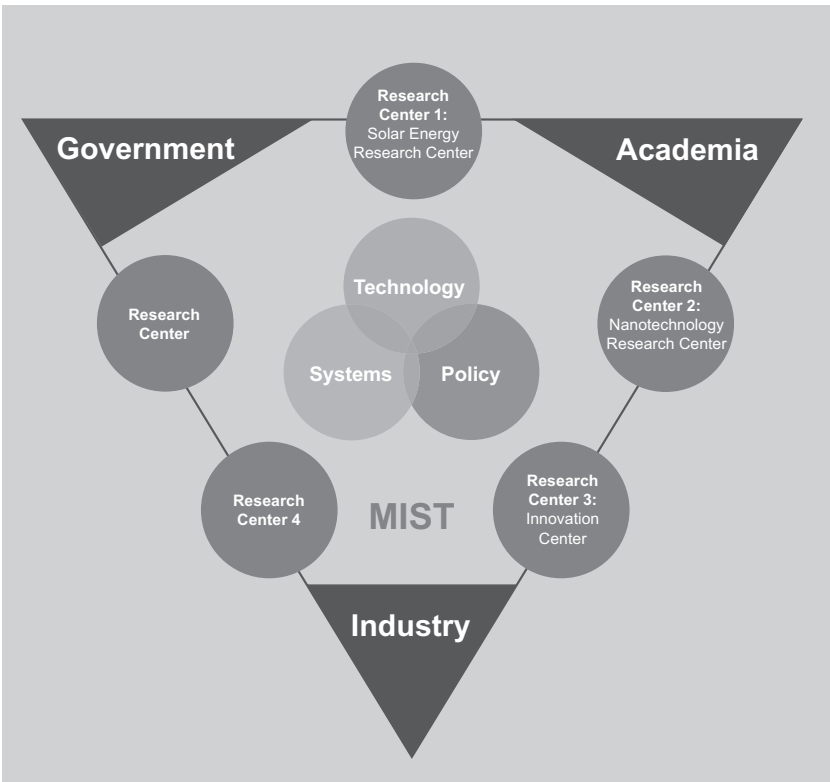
Government

Research Center 1: Solar Energy Research Center

Academia

Research Center

Technology

Systems

Policy

Research Center 2: Nanotechnology Research Center

Research Center 4

MIST

Research Center 3: Innovation Center

Industry